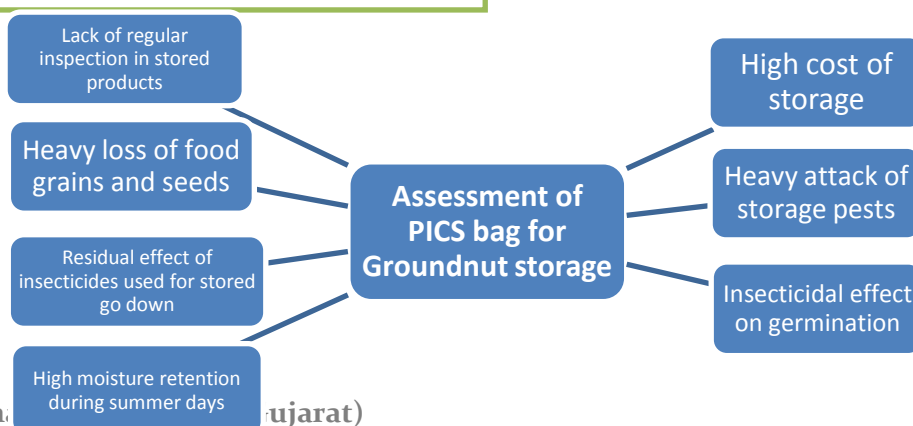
Lack of regular inspection in stored products

Heavy loss of food grains and seeds

Residual effect of insecticides used for stored go down

High moisture retention during summer days

Assessment of PICS bag for Groundnut storage

High cost of storage

Heavy attack of storage pests

Insecticidal effect on germination

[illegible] ujarat)